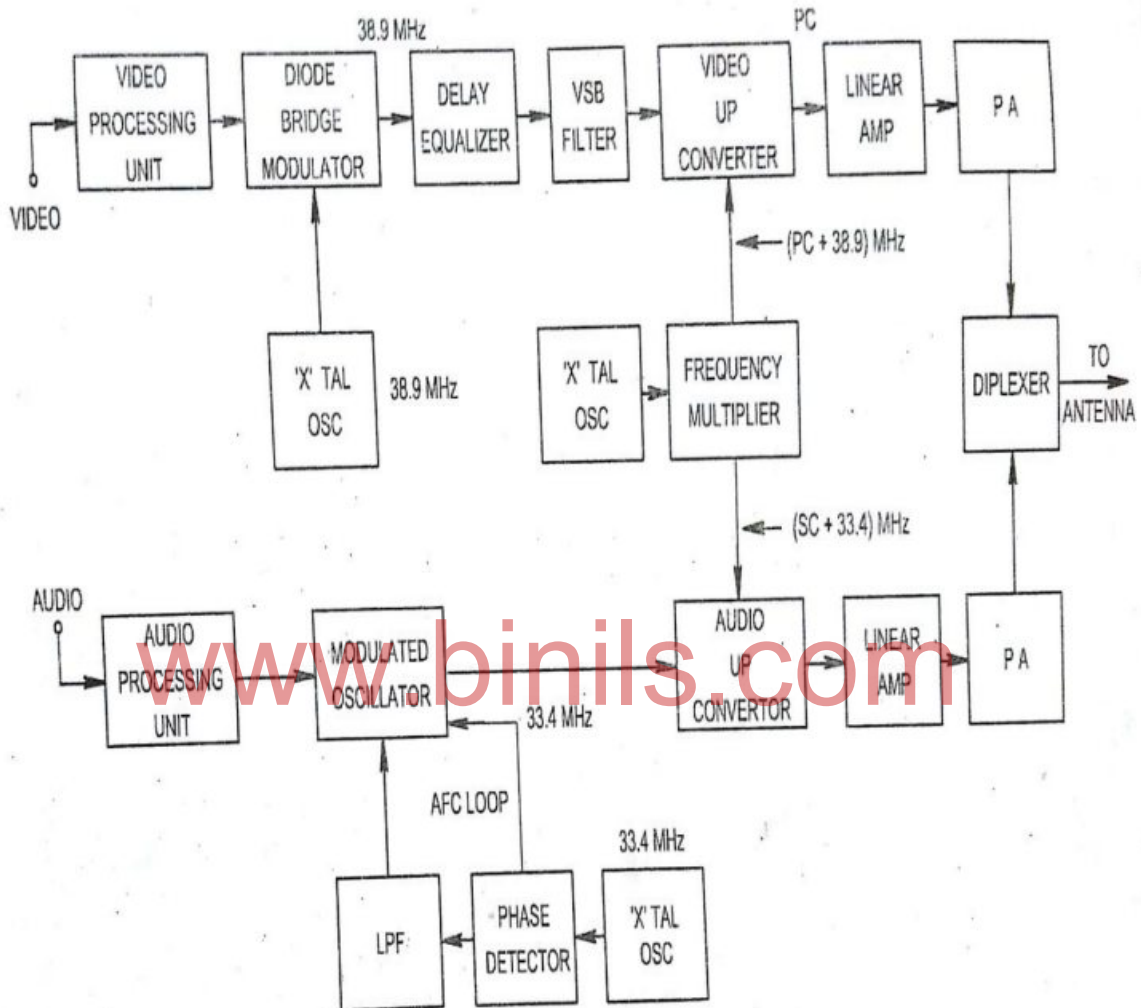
38.9 MHz

PC

VIDEO PROCESSING UNIT

DIODE BRIDGE MODULATOR

DELAY EQUALIZER

VSB FILTER

VIDEO UP CONVERTER

LINEAR AMP

P A

VIDEO

(PC + 38.9) MHz

'X' TAL OSC

38.9 MHz

'X' TAL OSC

FREQUENCY MULTIPLIER

DIPLEXER

TO ANTENNA

(SC + 33.4) MHz

AUDIO

AUDIO PROCESSING UNIT

MODULATED OSCILLATOR

AUDIO UP CONVERTOR

LINEAR AMP

P A

33.4 MHz

AFC LOOP

33.4 MHz

LPF

PHASE DETECTOR

'X' TAL OSC

www.binils.com